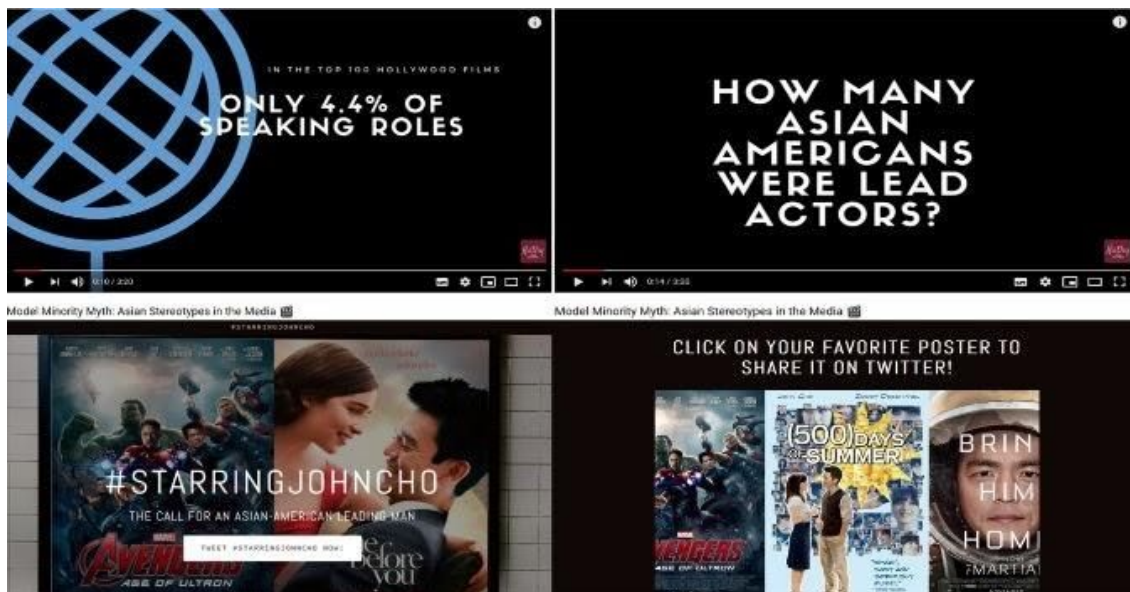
IN THE TOP 100 HOLLYWOOD FILMS

ONLY 4.4% OF SPEAKING ROLES

0:10 / 3:20

Model Minority Myth: Asian Stereotypes in the Media

HOW MANY ASIAN AMERICANS WERE LEAD ACTORS?

0:14 / 3:20

Model Minority Myth: Asian Stereotypes in the Media

#STARRINGJOHNCHO

#STARRINGJOHNCHO

THE CALL FOR AN ASIAN-AMERICAN LEADING MAN

TWEET #STARRINGJOHNCHO NOW!

AVENGERS AGE OF ULTRON

me before you

CLICK ON YOUR FAVORITE POSTER TO SHARE IT ON TWITTER!

AVENGERS AGE OF ULTRON

(500) DAYS OF SUMMER

BRIN HIM HOM MARTIA